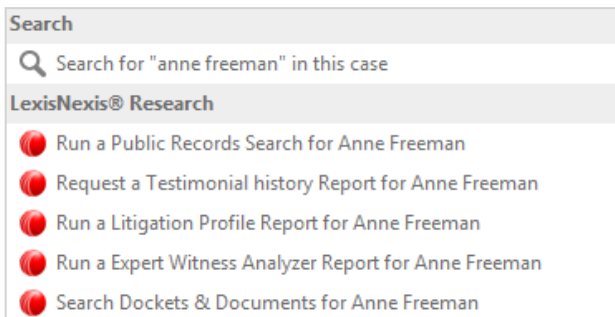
Search

Search for "anne freeman" in this case

LexisNexis® Research

Run a Public Records Search for Anne Freeman

Request a Testimonial history Report for Anne Freeman

Run a Litigation Profile Report for Anne Freeman

Run a Expert Witness Analyzer Report for Anne Freeman

Search Dockets & Documents for Anne Freeman